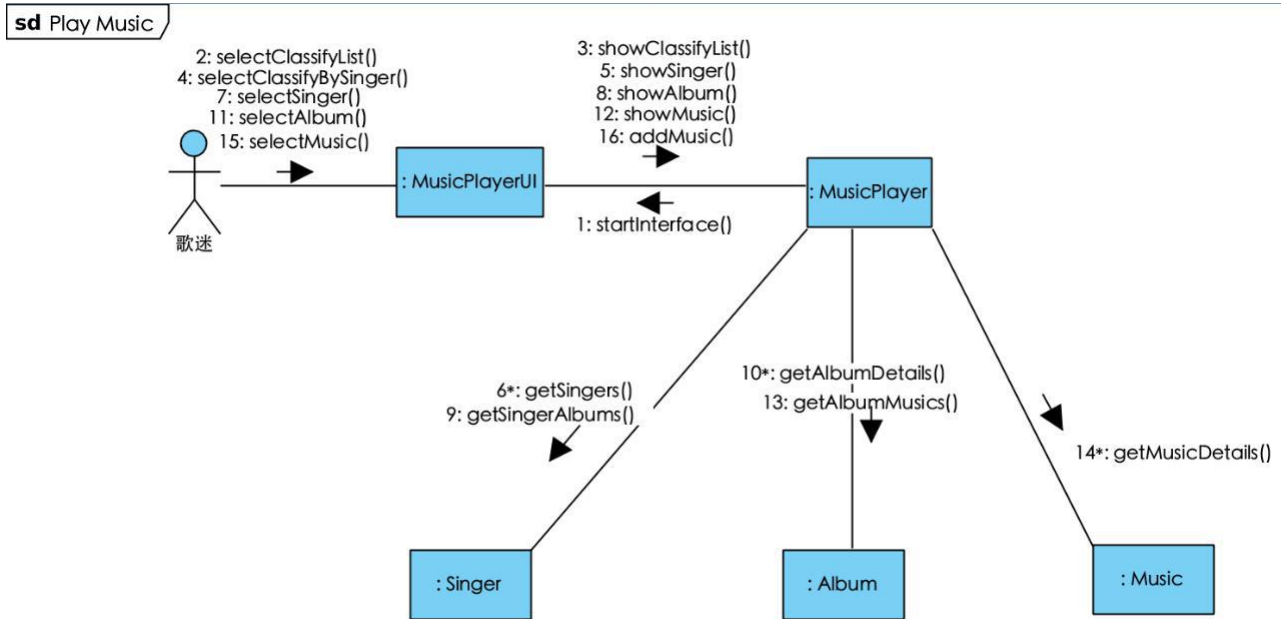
sd Play Music

2: selectClassifyList()
4: selectClassifyBySinger()
7: selectSinger()
11: selectAlbum()
15: selectMusic()

歌迷

: MusicPlayerUI

3: showClassifyList()
5: showSinger()
8: showAlbum()
12: showMusic()
16: addMusic()

1: startInterface()

: MusicPlayer

6*: getSingers()
9: getSingerAlbums()

10*: getAlbumDetails()
13: getAlbumMusics()

14*: getMusicDetails()

: Singer

: Album

: Music